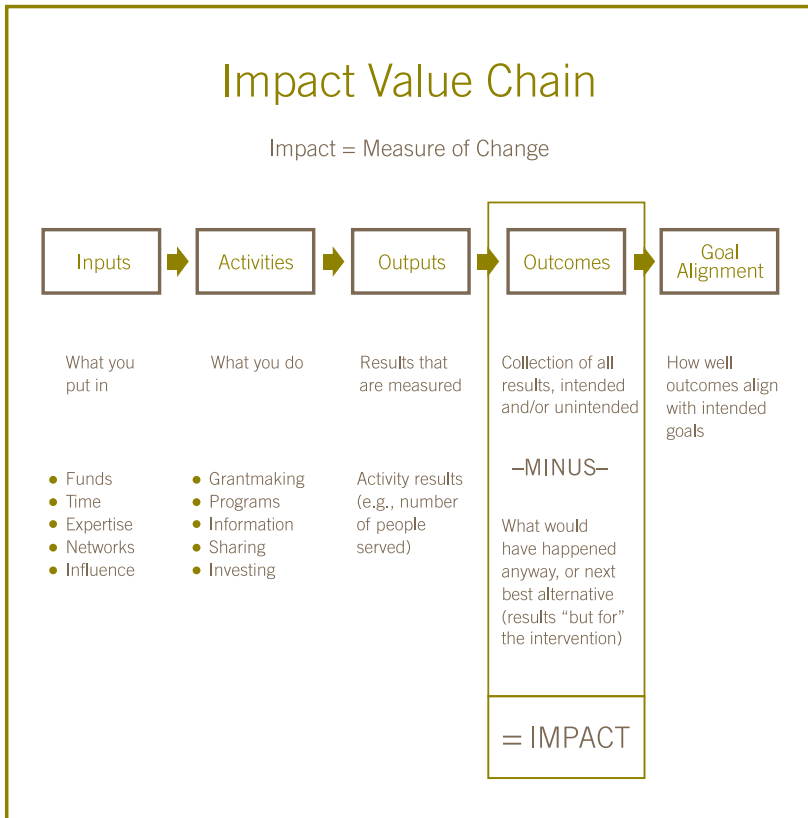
Impact Value Chain

Impact = Measure of Change

Inputs

Activities

Outputs

Outcomes

Goal Alignment

What you put in

What you do

Results that are measured

Collection of all results, intended and/or unintended

How well outcomes align with intended goals

- Funds
- Time
- Expertise
- Networks
- Influence

- Grantmaking
- Programs
- Information
- Sharing
- Investing

Activity results (e.g., number of people served)

–MINUS–

What would have happened anyway, or next best alternative (results "but for" the intervention)

= IMPACT